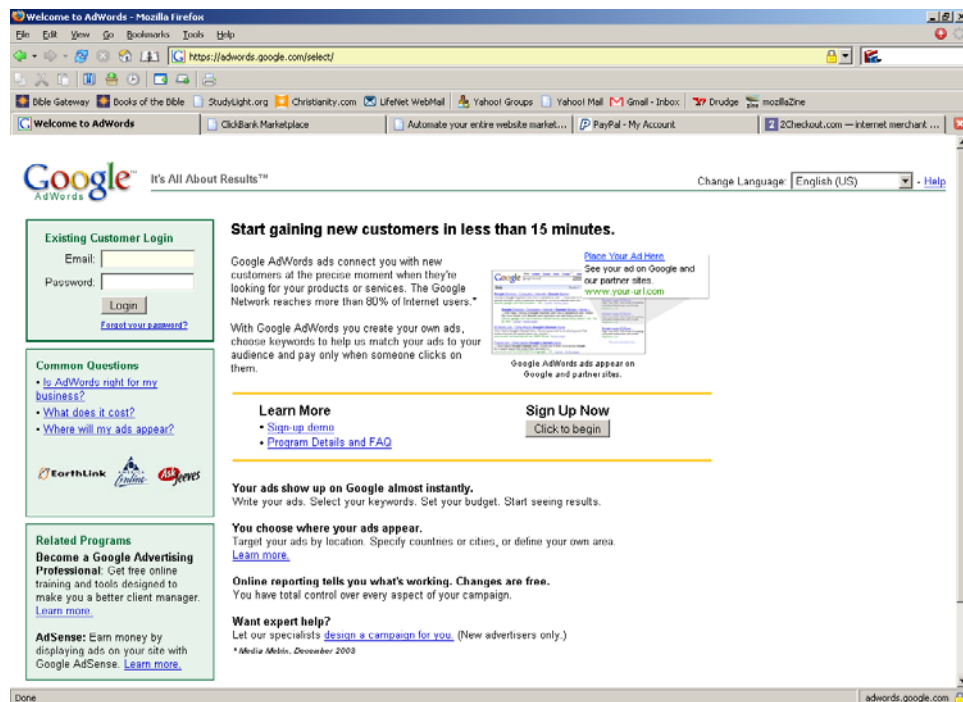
Welcome to AdWords - Mozilla Firefox

File Edit View Go Bookmarks Tools Help

https://adwords.google.com/select/

Bible Gateway Books of the Bible StudyLight.org Christianity.com LifeNet WebMail Yahoo! Groups Yahoo! Mail Gmail - Inbox Drudge mozillaZine

Welcome to AdWords | ClickBank Marketplace | Automate your entire website market... | PayPal - My Account | 2Checkout.com — internet merchant ...

Google AdWords

It's All About Results™

Change Language: English (US) - Help

Existing Customer Login

Email:

Password:

Login

Forgot your password?

Common Questions

• Is AdWords right for my business?

• What does it cost?

• Where will my ads appear?

EarthLink AskJeeves

Related Programs

Become a Google Advertising Professional: Get free online training and tools designed to make you a better client manager. Learn more.

AdSense: Earn money by displaying ads on your site with Google AdSense. Learn more.

Start gaining new customers in less than 15 minutes.

Google AdWords ads connect you with new customers at the precise moment when they're looking for your products or services. The Google Network reaches more than 80% of Internet users.*

With Google AdWords you create your own ads, choose keywords to help us match your ads to your audience and pay only when someone clicks on them.

Place Your Ad Here
See your ad on Google and our partner sites.
www.your-url.com

Google AdWords ads appear on Google and partner sites.

Learn More
• Sign-up demo
• Program Details and FAQ

Sign Up Now
Click to begin

Your ads show up on Google almost instantly.
Write your ads. Select your keywords. Set your budget. Start seeing results.

You choose where your ads appear.
Target your ads by location. Specify countries or cities, or define your own area. Learn more.

Online reporting tells you what's working. Changes are free.
You have total control over every aspect of your campaign.

Want expert help?
Let our specialists design a campaign for you. (New advertisers only.)

* Media Metrix, December 2003

Done

adwords.google.com